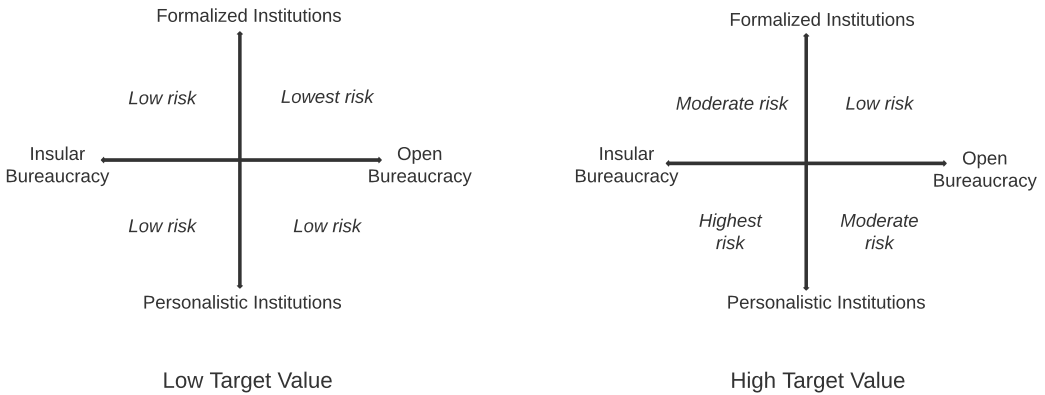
Formalized Institutions

Low risk

Lowest risk

Insular Bureaucracy

Open Bureaucracy

Low risk

Low risk

Personalistic Institutions

Low Target Value

Formalized Institutions

Moderate risk

Low risk

Insular Bureaucracy

Open Bureaucracy

Highest risk

Moderate risk

Personalistic Institutions

High Target Value